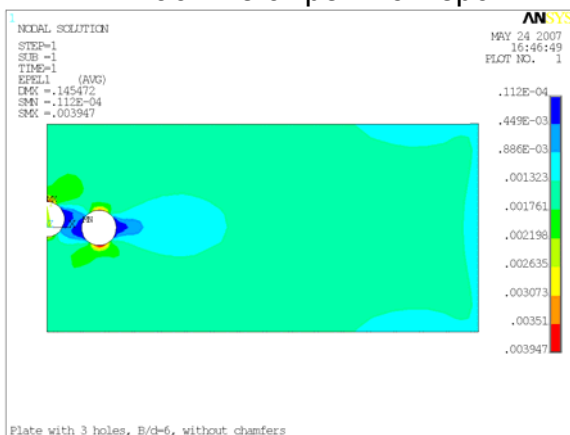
1
NODAL SOLUTION

STEP=1
SUB =1
TIME=1
EPEL1 (AVG)
DMX =.145472
SMN =.112E-04
SMX =.003947

ANSYS

MAY 24 2007
16:46:49
PLOT NO. 1

MN

.112E-04
.449E-03
.886E-03
.001323
.001761
.002198
.002635
.003073
.00351
.003947

Plate with 3 holes, B/d=6, without chamfers